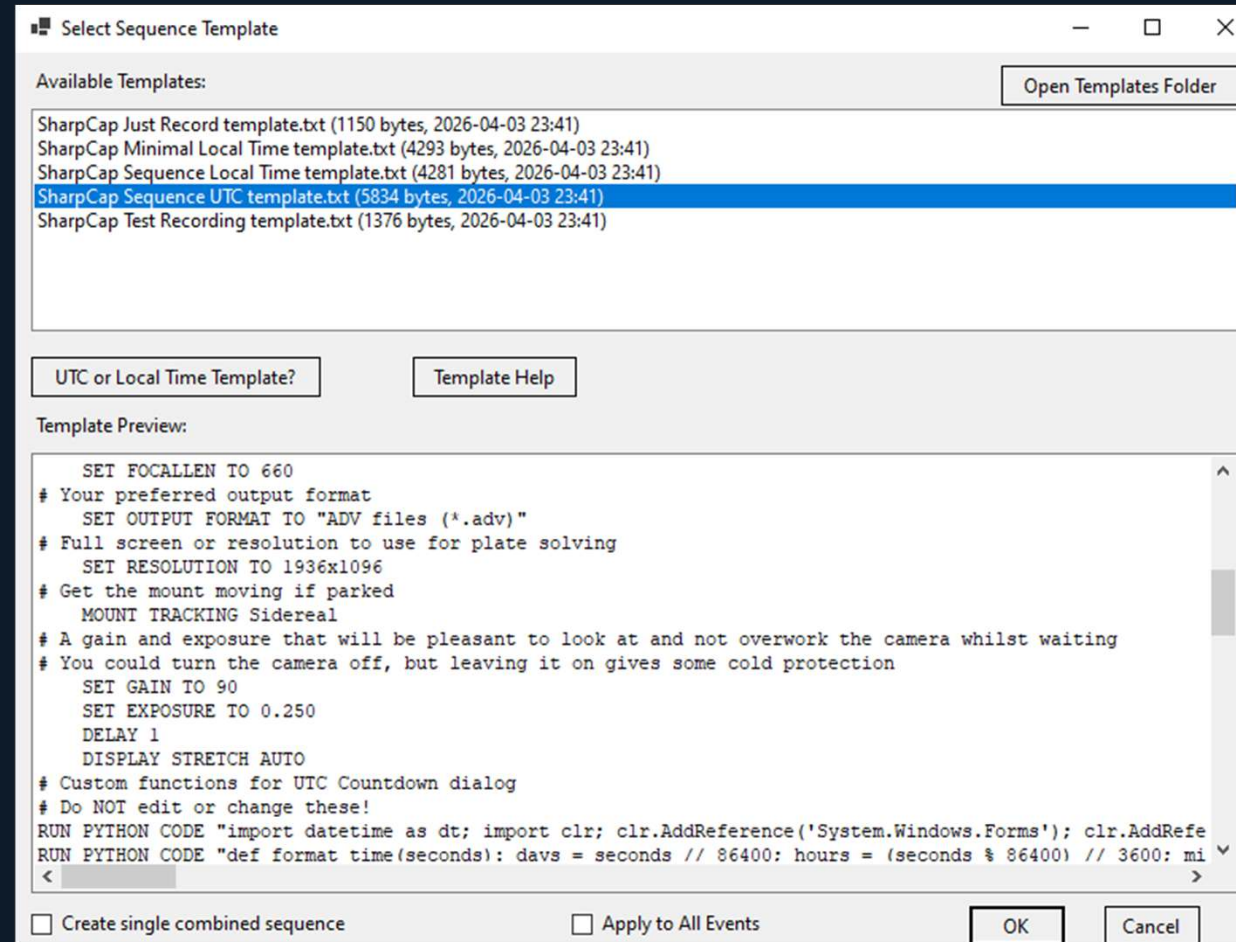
Select Sequence Template

Available Templates:

Open Templates Folder

SharpCap Just Record template.txt (1150 bytes, 2026-04-03 23:41)
SharpCap Minimal Local Time template.txt (4293 bytes, 2026-04-03 23:41)
SharpCap Sequence Local Time template.txt (4281 bytes, 2026-04-03 23:41)
SharpCap Sequence UTC template.txt (5834 bytes, 2026-04-03 23:41)
SharpCap Test Recording template.txt (1376 bytes, 2026-04-03 23:41)

UTC or Local Time Template?

Template Help

Template Preview:

SET FOCALLEN TO 660
# Your preferred output format
SET OUTPUT FORMAT TO "ADV files (*.adv)"
# Full screen or resolution to use for plate solving
SET RESOLUTION TO 1936x1096
# Get the mount moving if parked
MOUNT TRACKING Sidereal
# A gain and exposure that will be pleasant to look at and not overwork the camera whilst waiting
# You could turn the camera off, but leaving it on gives some cold protection
SET GAIN TO 90
SET EXPOSURE TO 0.250
DELAY 1
DISPLAY STRETCH AUTO
# Custom functions for UTC Countdown dialog
# Do NOT edit or change these!
RUN PYTHON CODE "import datetime as dt; import clr; clr.AddReference('System.Windows.Forms'); clr.AddRefe
RUN PYTHON CODE "def format_time(seconds): days = seconds // 86400; hours = (seconds % 86400) // 3600; mi

Create single combined sequence

Apply to All Events

OK

Cancel